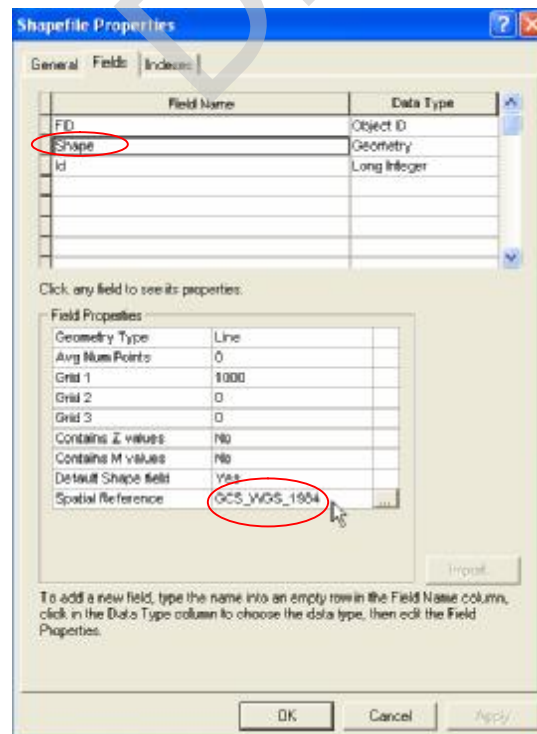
Shapefile Properties

General | Fields | Indexes

| Field Name | Data Type |
|---|---|
| FID | Object ID |
| Shape | Geometry |
| Id | Long Integer |

Click any field to see its properties.

Field Properties

| | |
|---|---|
| Geometry Type | Line |
| Avg Num Points | 0 |
| Grid 1 | 1000 |
| Grid 2 | 0 |
| Grid 3 | 0 |
| Contains Z values | No |
| Contains M values | No |
| Default Shape field | Yes |
| Spatial Reference | GCS_WGS_1984 |

Import

To add a new field, type the name into an empty row in the Field Name column, click in the Data Type column to choose the data type, then edit the Field Properties.

OK | Cancel | Apply